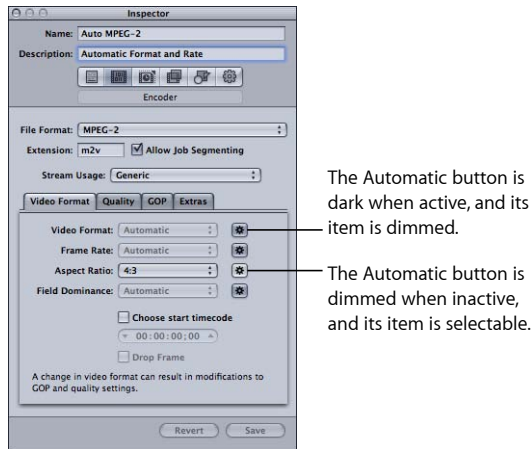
Inspector

Name: Auto MPEG-2

Description: Automatic Format and Rate

Encoder

File Format: MPEG-2

Extension: m2v

Allow Job Segmenting

Stream Usage: Generic

Video Format | Quality | GOP | Extras

Video Format: Automatic

Frame Rate: Automatic

Aspect Ratio: 4:3

Field Dominance: Automatic

Choose start timecode

00:00:00:00

Drop Frame

A change in video format can result in modifications to GOP and quality settings.

Revert

Save

The Automatic button is dark when active, and its item is dimmed.

The Automatic button is dimmed when inactive, and its item is selectable.